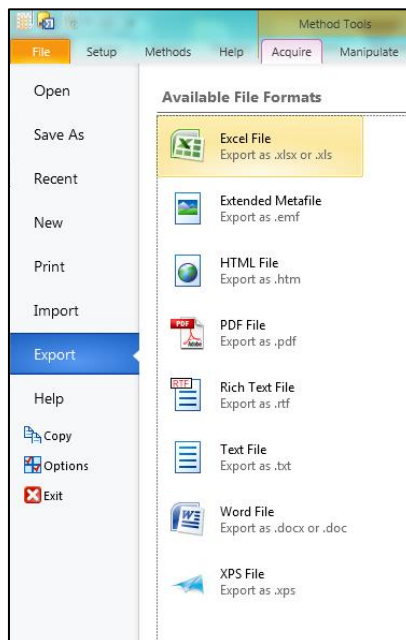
Method Tools

File Setup Methods Help Acquire Manipulate

Open

Save As

Recent

New

Print

Import

Export

Help

Copy

Options

Exit

Available File Formats

Excel File
Export as .xlsx or .xls

Extended Metafile
Export as .emf

HTML File
Export as .htm

PDF
PDF File
Export as .pdf

RTF
Rich Text File
Export as .rtf

Text File
Export as .txt

Word File
Export as .docx or .doc

XPS File
Export as .xps